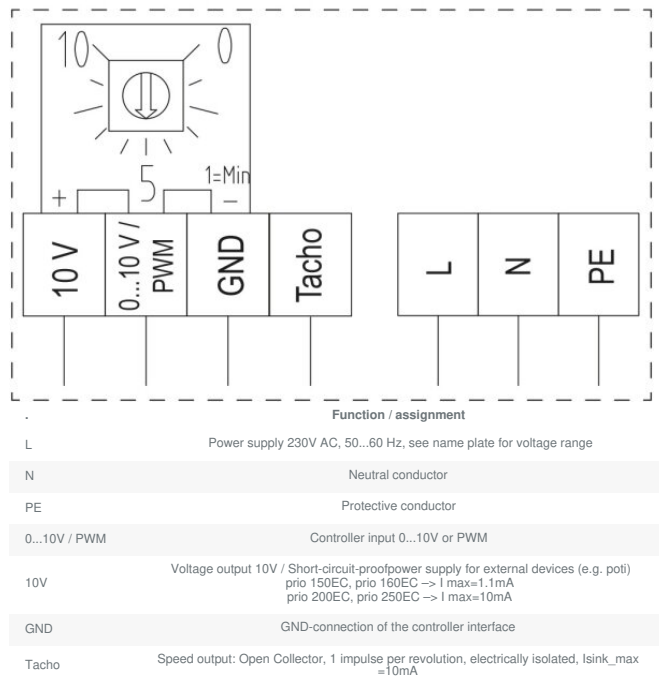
10
0
5
1=Min
+
–
10 V
0...10 V / PWM
GND
Tacho
L
N
PE

| . | Function / assignment |
|---|---|
| L | Power supply 230V AC, 50...60 Hz, see name plate for voltage range |
| N | Neutral conductor |
| PE | Protective conductor |
| 0...10V / PWM | Controller input 0...10V or PWM |
| 10V | Voltage output 10V / Short-circuit-proofpower supply for external devices (e.g. poti) prio 150EC, prio 160EC –> I max=1.1mA prio 200EC, prio 250EC –> I max=10mA |
| GND | GND-connection of the controller interface |
| Tacho | Speed output: Open Collector, 1 impulse per revolution, electrically isolated, Isink_max =10mA |